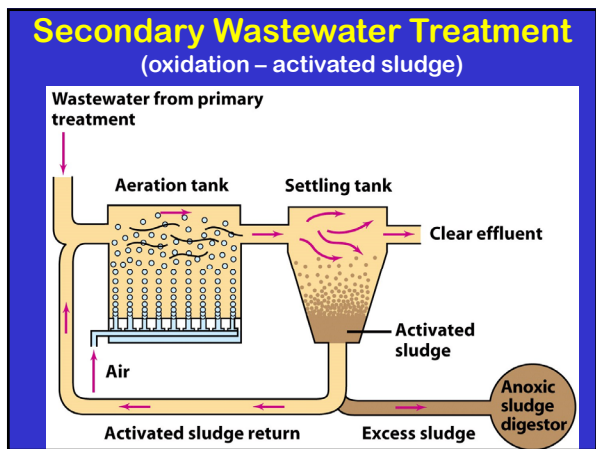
Secondary Wastewater Treatment
(oxidation – activated sludge)

Wastewater from primary treatment

Aeration tank

Settling tank

Clear effluent

Activated sludge

Air

Anoxic sludge digestor

Activated sludge return

Excess sludge